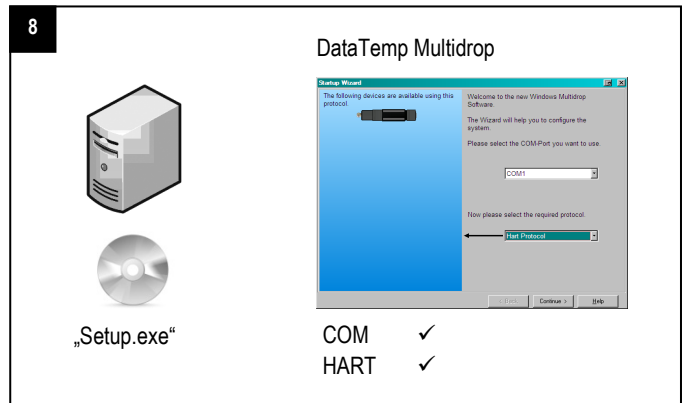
8

DataTemp Multidrop

Startup Wizard

The following devices are available using this protocol.

Welcome to the new Windows Multidrop Software.

The Wizard will help you to configure the system.

Please select the COM-Port you want to use.

COM1

Now please select the required protocol.

Hart Protocol

< Back Continue > Help

„Setup.exe“

COM ✓
HART ✓